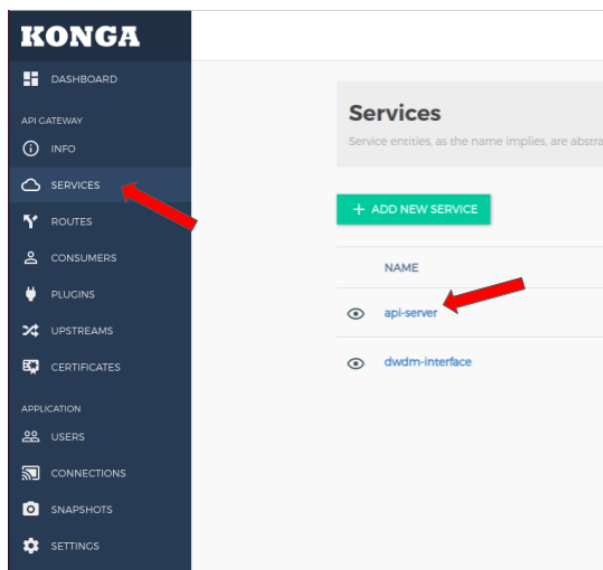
KONGA

DASHBOARD

API GATEWAY

INFO

SERVICES

ROUTES

CONSUMERS

PLUGINS

UPSTREAMS

CERTIFICATES

APPLICATION

USERS

CONNECTIONS

SNAPSHOTS

SETTINGS

Services

Service entities, as the name implies, are abstra

+ ADD NEW SERVICE

NAME

api-server

dwdm-interface